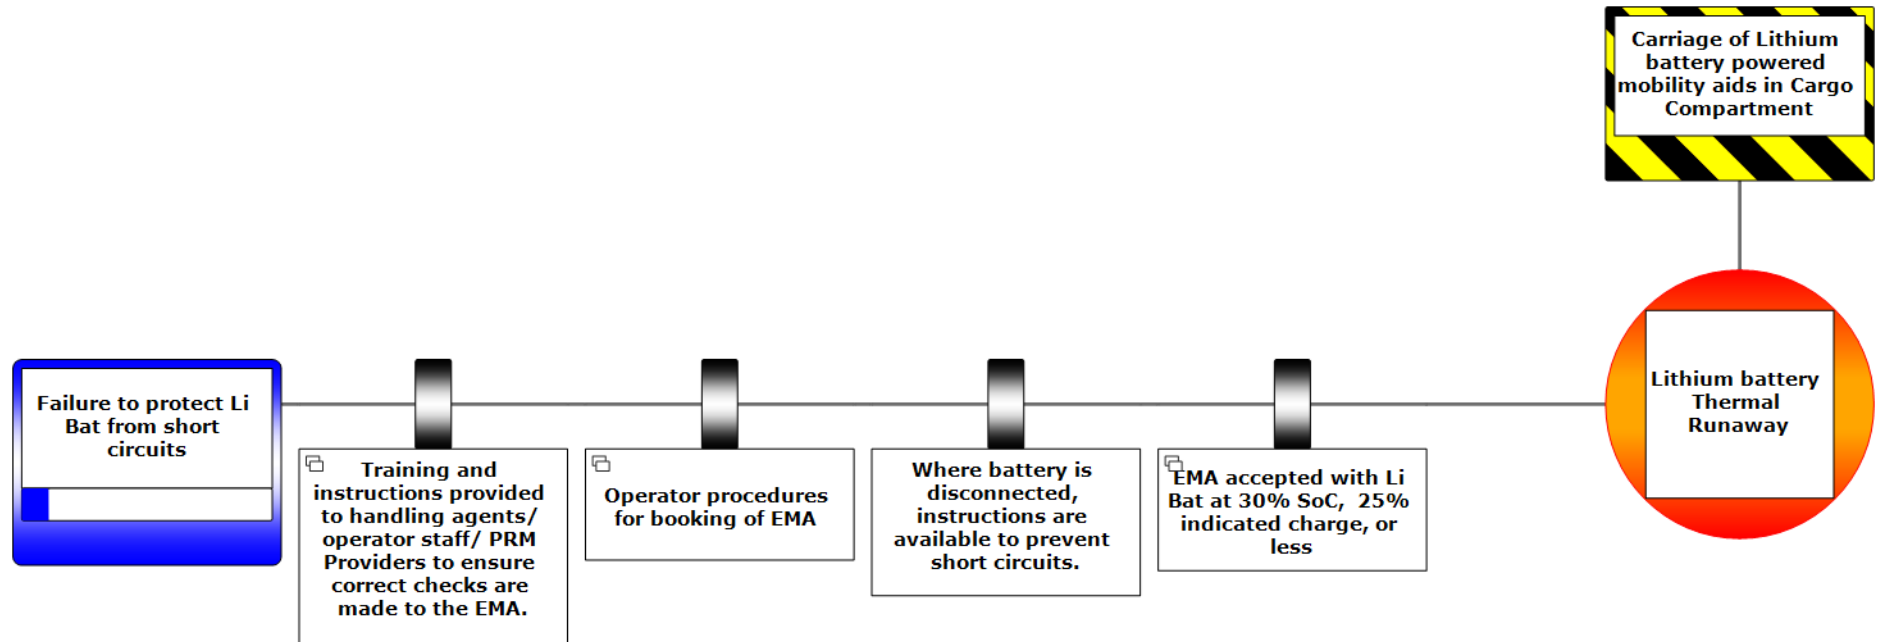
Carriage of Lithium battery powered mobility aids in Cargo Compartment

Failure to protect Li Bat from short circuits

Training and instructions provided to handling agents/ operator staff/ PRM Providers to ensure correct checks are made to the EMA.

Operator procedures for booking of EMA

Where battery is disconnected, instructions are available to prevent short circuits.

EMA accepted with Li Bat at 30% SoC, 25% indicated charge, or less

Lithium battery Thermal Runaway